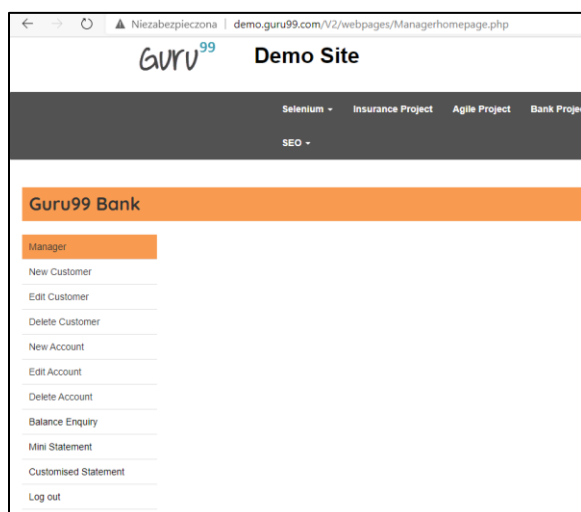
Niezabezpieczona | demo.guru99.com/V2/webpages/Managerhomepage.php

Guru99 Demo Site

Selenium ▾ Insurance Project Agile Project Bank Projec

SEO ▾

Guru99 Bank

Manager
New Customer
Edit Customer
Delete Customer
New Account
Edit Account
Delete Account
Balance Enquiry
Mini Statement
Customised Statement
Log out